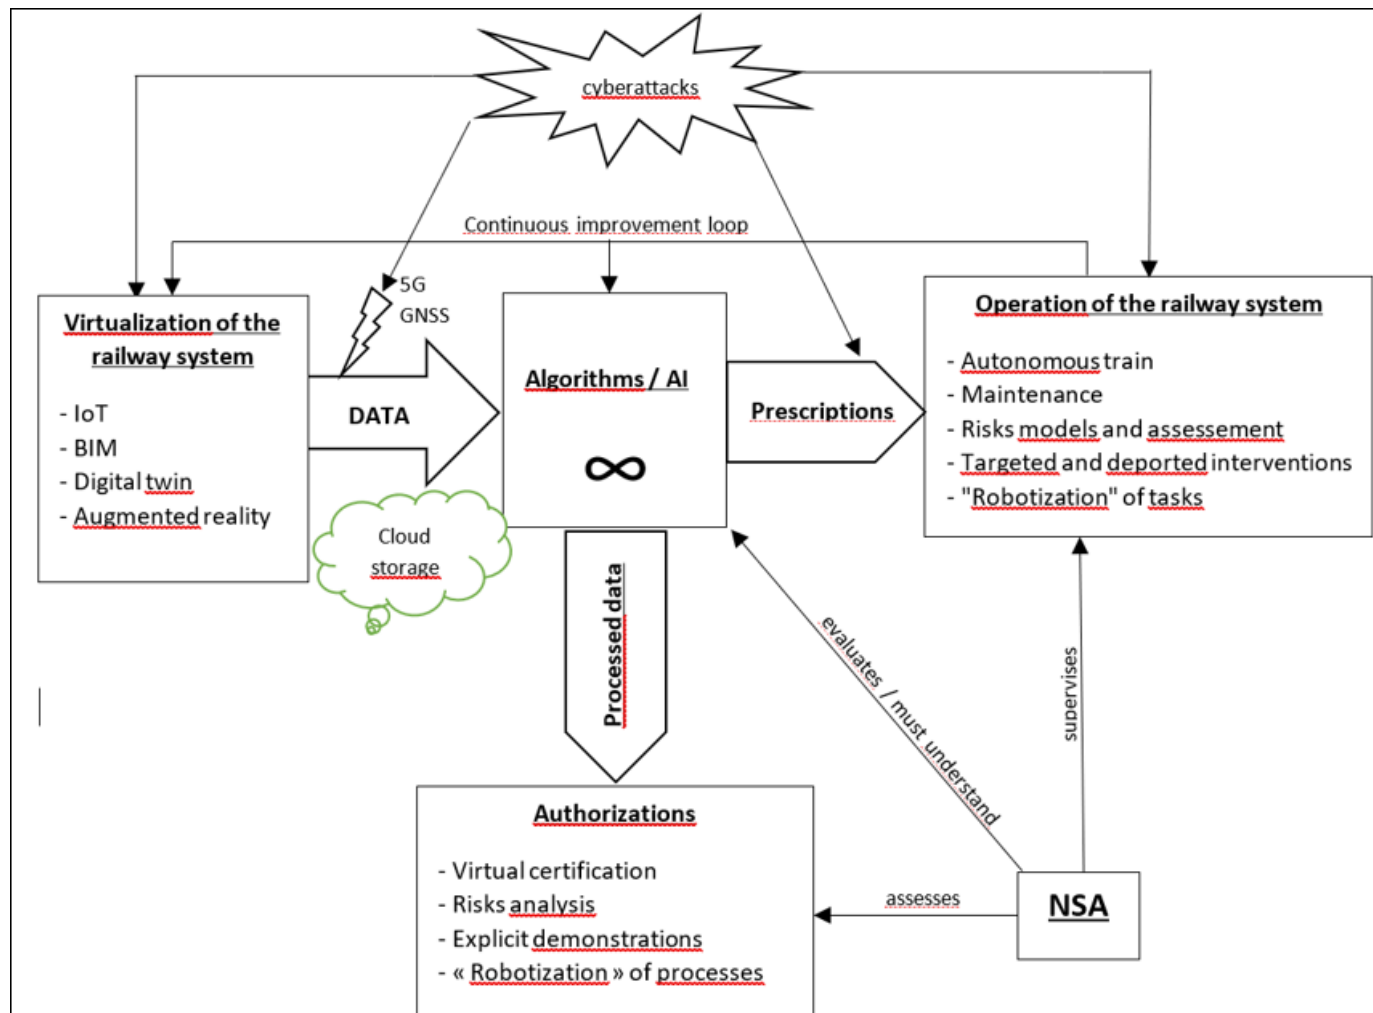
cyberattacks

Continuous improvement loop

5G
GNSS

Virtualization of the railway system

- IoT
- BIM
- Digital twin
- Augmented reality

DATA

Cloud storage

Algorithms / AI

$\infty$

Prescriptions

Operation of the railway system

- Autonomous train
- Maintenance
- Risks models and assessement
- Targeted and deported interventions
- "Robotization" of tasks

Processed data

evaluates / must understand

supervises

Authorizations

- Virtual certification
- Risks analysis
- Explicit demonstrations
- « Robotization » of processes

assesses

NSA